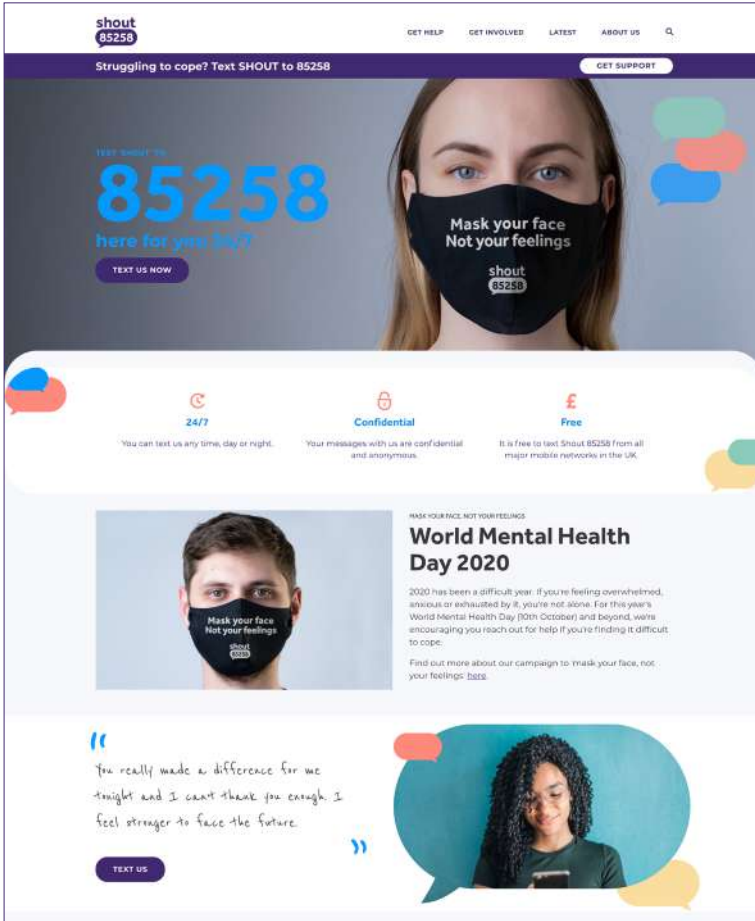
shout 85258

GET HELP GET INVOLVED LATEST ABOUT US

Struggling to cope? Text SHOUT to 85258

GET SUPPORT

TEXT SHOUT TO

85258

here for you 24/7

TEXT US NOW

Mask your face Not your feelings

shout 85258

24/7

You can text us any time, day or night.

Confidential

Your messages with us are confidential and anonymous.

Free

It is free to text Shout 85258 from all major mobile networks in the UK.

Mask your face Not your feelings

shout 85258

MASK YOUR FACE, NOT YOUR FEELINGS

World Mental Health Day 2020

2020 has been a difficult year. If you're feeling overwhelmed, anxious or exhausted by it, you're not alone. For this year's World Mental Health Day (10th October) and beyond, we're encouraging you reach out for help if you're finding it difficult to cope.

Find out more about our campaign to 'mask your face, not your feelings' here.

"You really made a difference for me tonight and I can't thank you enough. I feel stronger to face the future."

TEXT US